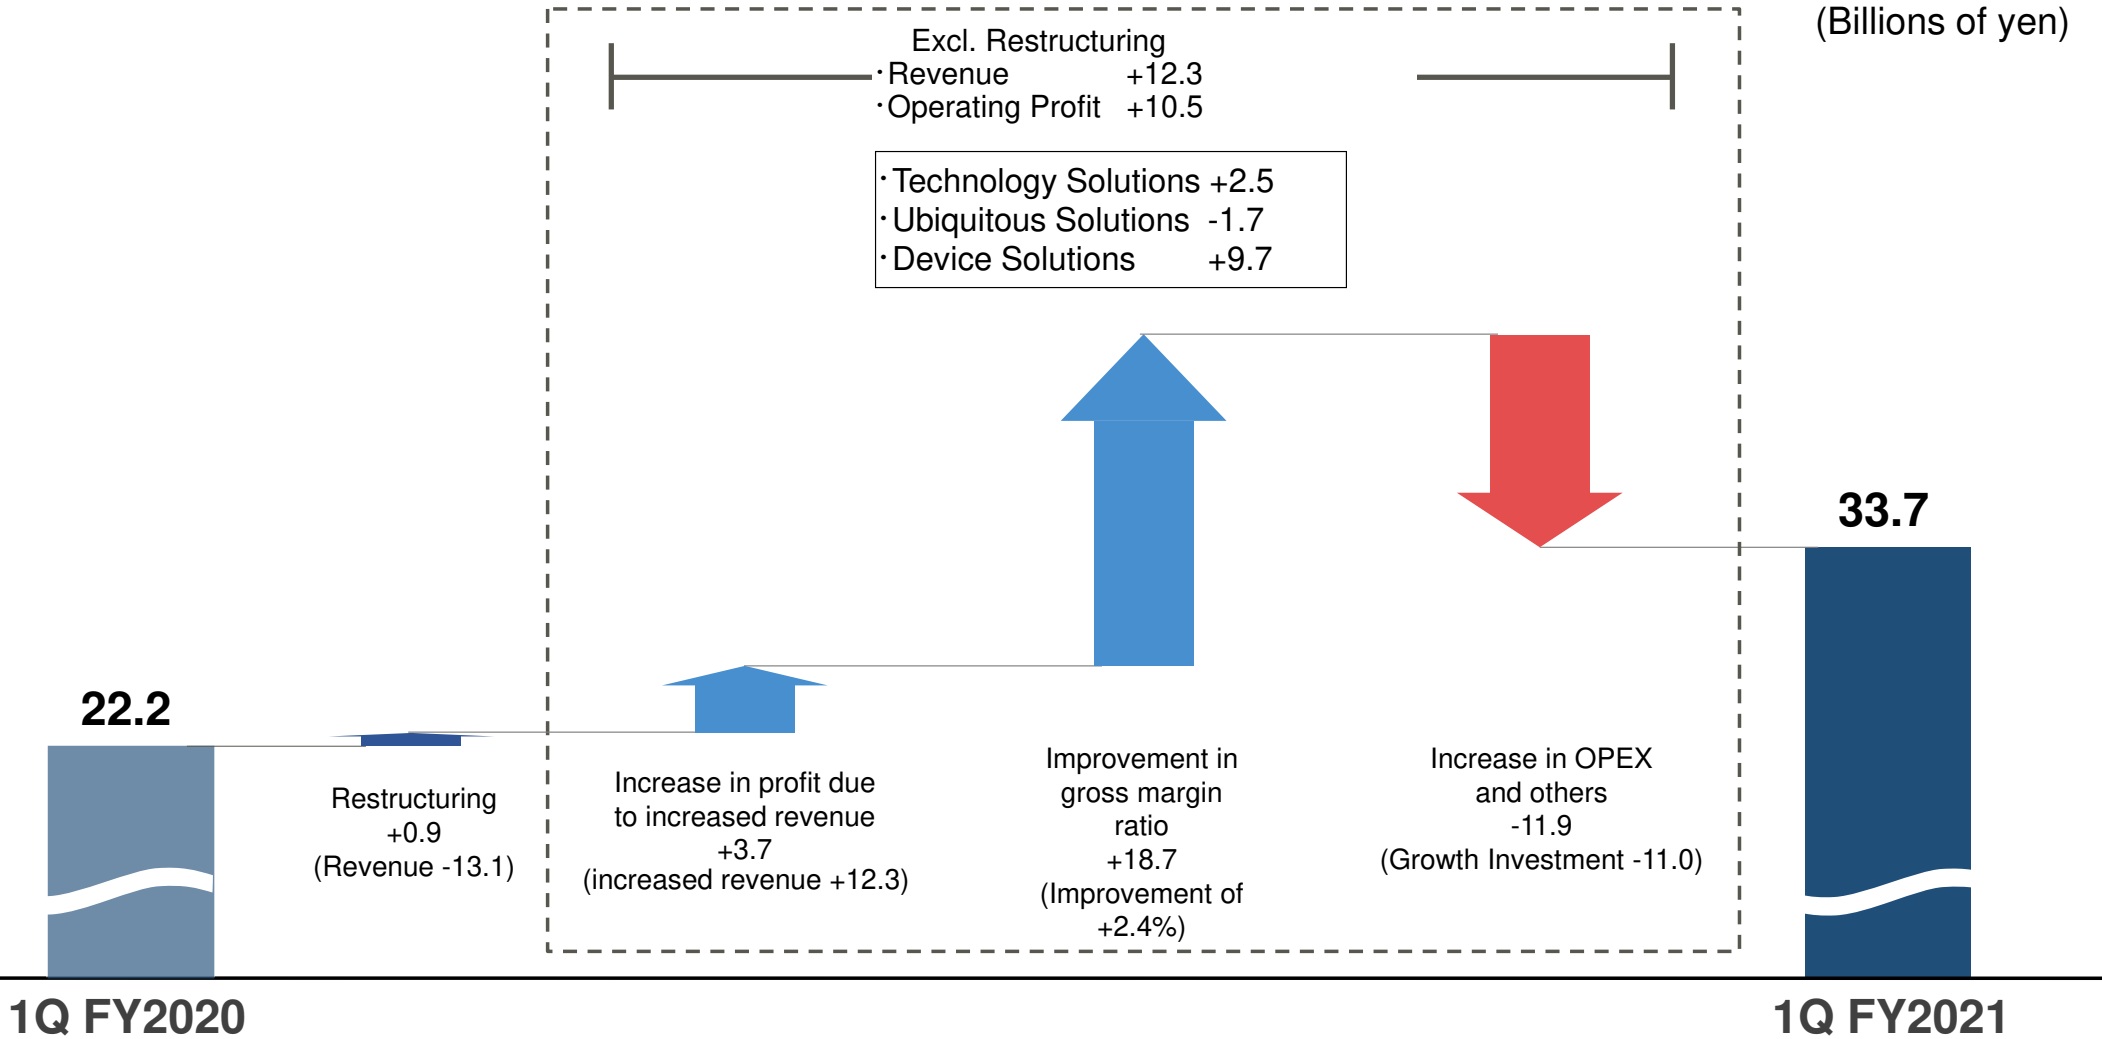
(Billions of yen)

Excl. Restructuring
・Revenue +12.3
・Operating Profit +10.5

・Technology Solutions +2.5
・Ubiquitous Solutions -1.7
・Device Solutions +9.7

22.2

33.7

Restructuring
+0.9
(Revenue -13.1)

Increase in profit due to increased revenue
+3.7
(increased revenue +12.3)

Improvement in gross margin ratio
+18.7
(Improvement of +2.4%)

Increase in OPEX and others
-11.9
(Growth Investment -11.0)

1Q FY2020

1Q FY2021